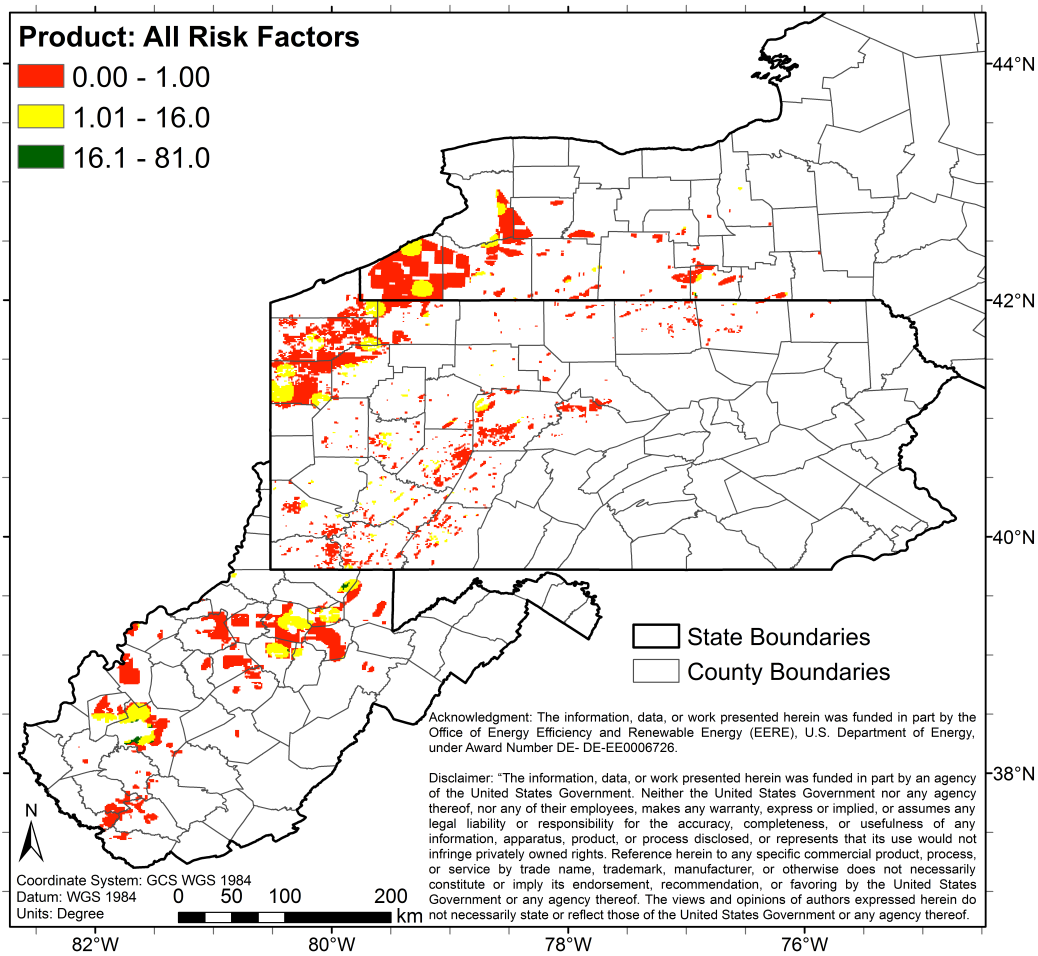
Product: All Risk Factors

0.00 - 1.00

1.01 - 16.0

16.1 - 81.0

44°N

42°N

40°N

38°N

State Boundaries

County Boundaries

Acknowledgment: The information, data, or work presented herein was funded in part by the Office of Energy Efficiency and Renewable Energy (EERE), U.S. Department of Energy, under Award Number DE- DE-EE0006726.

Disclaimer: "The information, data, or work presented herein was funded in part by an agency of the United States Government. Neither the United States Government nor any agency thereof, nor any of their employees, makes any warranty, express or implied, or assumes any legal liability or responsibility for the accuracy, completeness, or usefulness of any information, apparatus, product, or process disclosed, or represents that its use would not infringe privately owned rights. Reference herein to any specific commercial product, process, or service by trade name, trademark, manufacturer, or otherwise does not necessarily constitute or imply its endorsement, recommendation, or favoring by the United States Government or any agency thereof. The views and opinions of authors expressed herein do not necessarily state or reflect those of the United States Government or any agency thereof.

N

Coordinate System: GCS WGS 1984
Datum: WGS 1984
Units: Degree

0 50 100 200 km

82°W

80°W

78°W

76°W